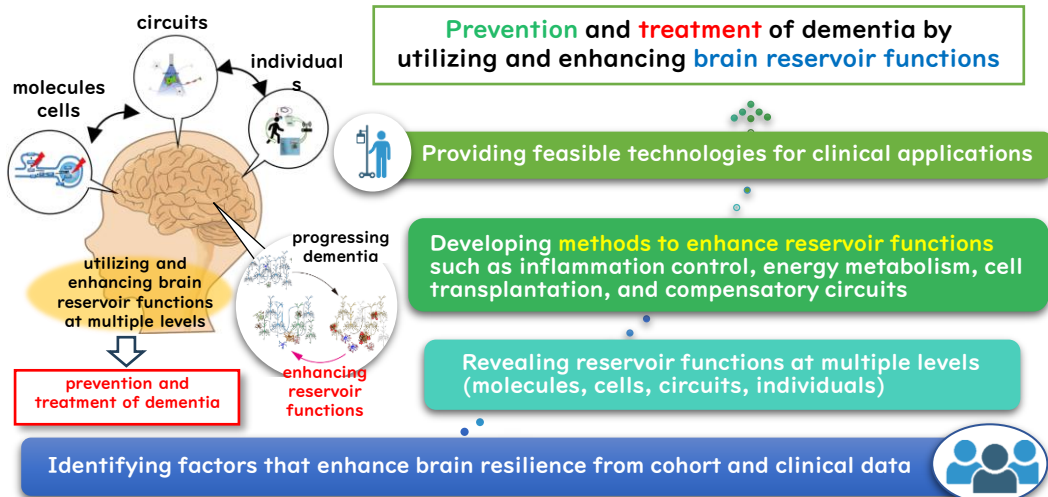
circuits

individuals

molecules
cells

utilizing and enhancing brain reservoir functions at multiple levels

prevention and treatment of dementia

progressing dementia

enhancing reservoir functions

Prevention and treatment of dementia by utilizing and enhancing brain reservoir functions

Providing feasible technologies for clinical applications

Developing methods to enhance reservoir functions such as inflammation control, energy metabolism, cell transplantation, and compensatory circuits

Revealing reservoir functions at multiple levels (molecules, cells, circuits, individuals)

Identifying factors that enhance brain resilience from cohort and clinical data